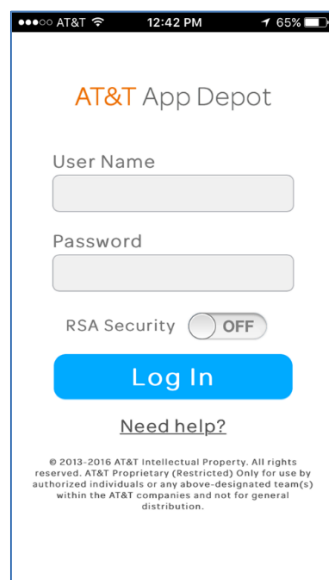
●●●○○ AT&T 12:42 PM 65%

AT&T App Depot

User Name

Password

RSA Security OFF

Log In

Need help?

© 2013-2016 AT&T Intellectual Property. All rights reserved. AT&T Proprietary (Restricted) Only for use by authorized individuals or any above-designated team(s) within the AT&T companies and not for general distribution.